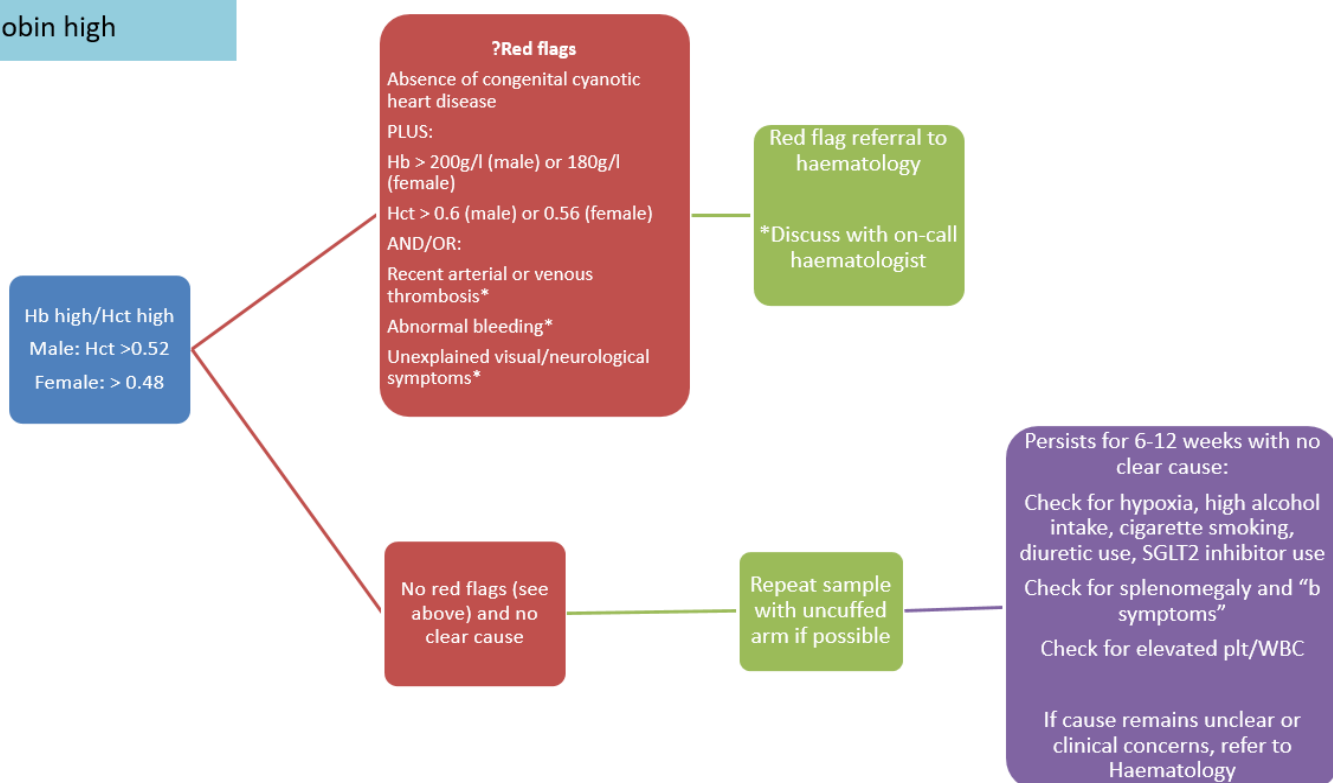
obin high

Hb high/Hct high

Male: Hct >0.52

Female: > 0.48

?Red flags

Absence of congenital cyanotic heart disease

PLUS:

Hb > 200g/l (male) or 180g/l (female)

Hct > 0.6 (male) or 0.56 (female)

AND/OR:

Recent arterial or venous thrombosis*

Abnormal bleeding*

Unexplained visual/neurological symptoms*

Red flag referral to haematology

*Discuss with on-call haematologist

No red flags (see above) and no clear cause

Repeat sample with uncuffed arm if possible

Persists for 6-12 weeks with no clear cause:

Check for hypoxia, high alcohol intake, cigarette smoking, diuretic use, SGLT2 inhibitor use

Check for splenomegaly and "b symptoms"

Check for elevated plt/WBC

If cause remains unclear or clinical concerns, refer to Haematology